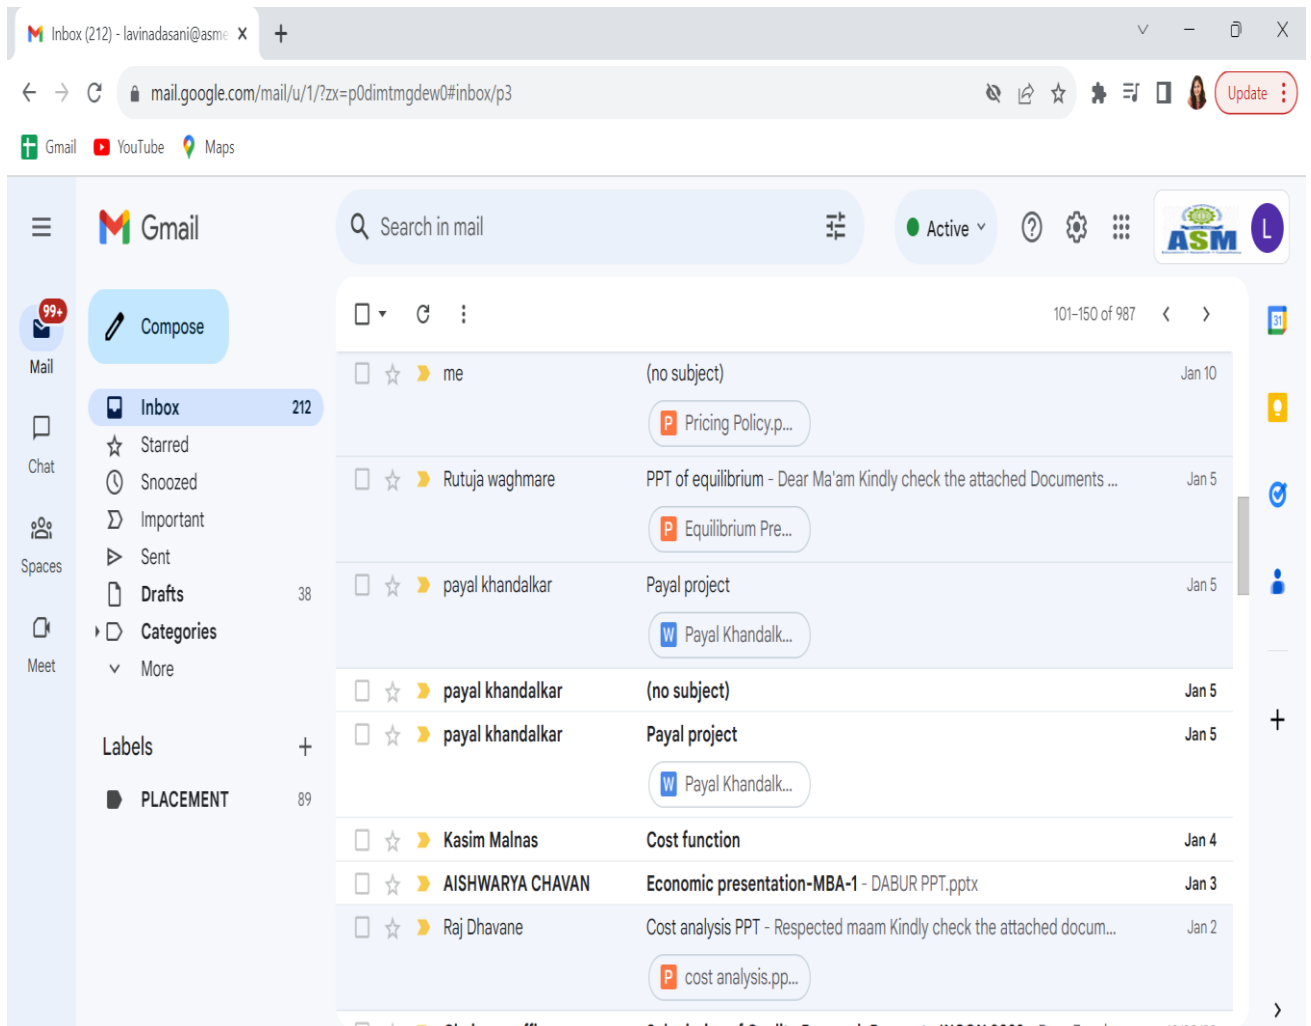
Inbox (212) - lavinadasani@asme X +

mail.google.com/mail/u/1/?zx=p0dimtmgdew0#inbox/p3

Update

Gmail YouTube Maps

Gmail

Search in mail

Active

ASM

L

99+ Mail

Chat

Spaces

Meet

Compose

Inbox 212
Starred
Snoozed
Important
Sent
Drafts 38
Categories
More

Labels +

PLACEMENT 89

101–150 of 987

me (no subject) Jan 10
Pricing Policy.p...

Rutuja waghmare PPT of equilibrium - Dear Ma'am Kindly check the attached Documents ... Jan 5
Equilibrium Pre...

payal khandalkar Payal project Jan 5
Payal Khandalk...

payal khandalkar (no subject) Jan 5

payal khandalkar Payal project Jan 5
Payal Khandalk...

Kasim Malnas Cost function Jan 4

AISHWARYA CHAVAN Economic presentation-MBA-1 - DABUR PPT.pptx Jan 3

Raj Dhavane Cost analysis PPT - Respected maam Kindly check the attached docum... Jan 2
cost analysis.pp...

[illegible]